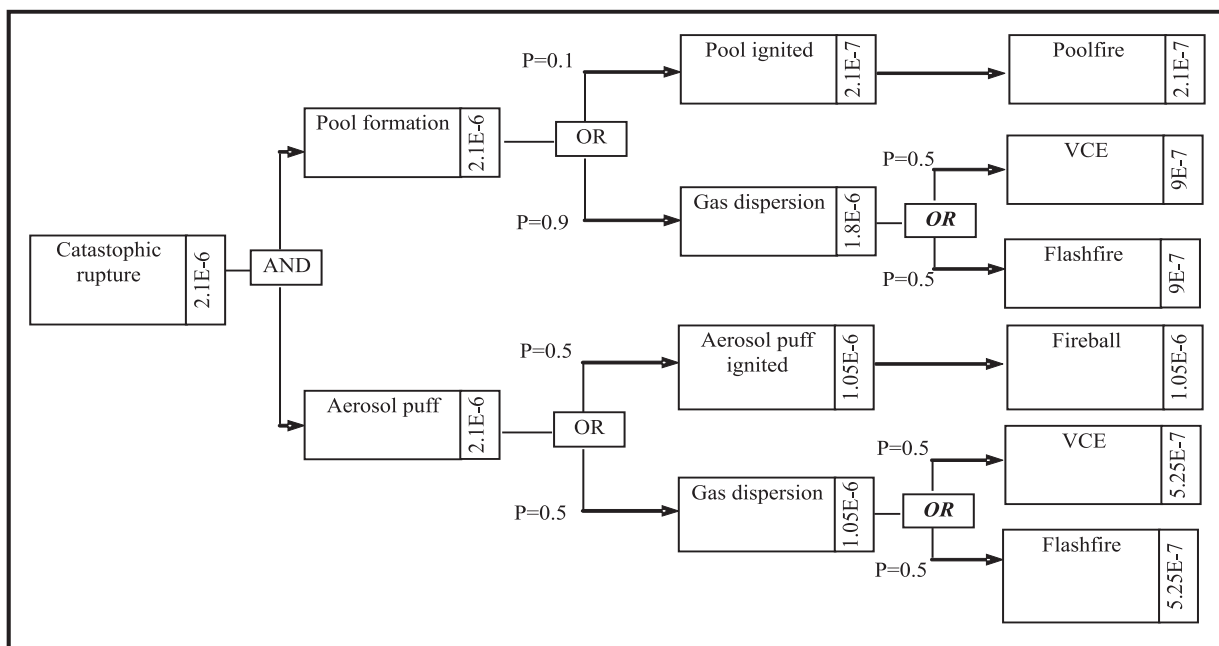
Catastophic rupture 2.1E-6

AND

Pool formation 2.1E-6

OR

P=0.1

Pool ignited 2.1E-7

Poolfire 2.1E-7

P=0.9

Gas dispersion 1.8E-6

OR

P=0.5

VCE 9E-7

P=0.5

Flashfire 9E-7

Aerosol puff 2.1E-6

OR

P=0.5

Aerosol puff ignited 1.05E-6

Fireball 1.05E-6

P=0.5

Gas dispersion 1.05E-6

OR

P=0.5

VCE 5.25E-7

P=0.5

Flashfire 5.25E-7